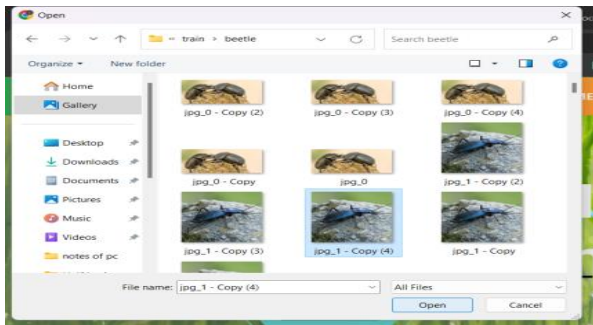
Open

« train › beetle

Search beetle

Organize ▾ New folder

Home
Gallery

Desktop
Downloads
Documents
Pictures
Music
Videos
notes of pc

jpg_0 - Copy (2)
jpg_0 - Copy (3)
jpg_0 - Copy (4)
jpg_0 - Copy
jpg_0
jpg_1 - Copy (2)
jpg_1 - Copy (3)
jpg_1 - Copy (4)
jpg_1 - Copy

File name: jpg_1 - Copy (4)
All Files
Open
Cancel